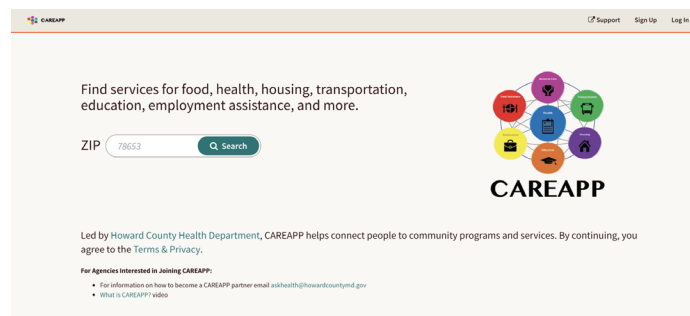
CAREAPP

Support Sign Up Log In

Find services for food, health, housing, transportation, education, employment assistance, and more.

ZIP 78653 Search

CAREAPP

Led by Howard County Health Department, CAREAPP helps connect people to community programs and services. By continuing, you agree to the Terms & Privacy.

For Agencies Interested in Joining CAREAPP:

- For information on how to become a CAREAPP partner email askhealth@howardcountymd.gov
- What is CAREAPP? video